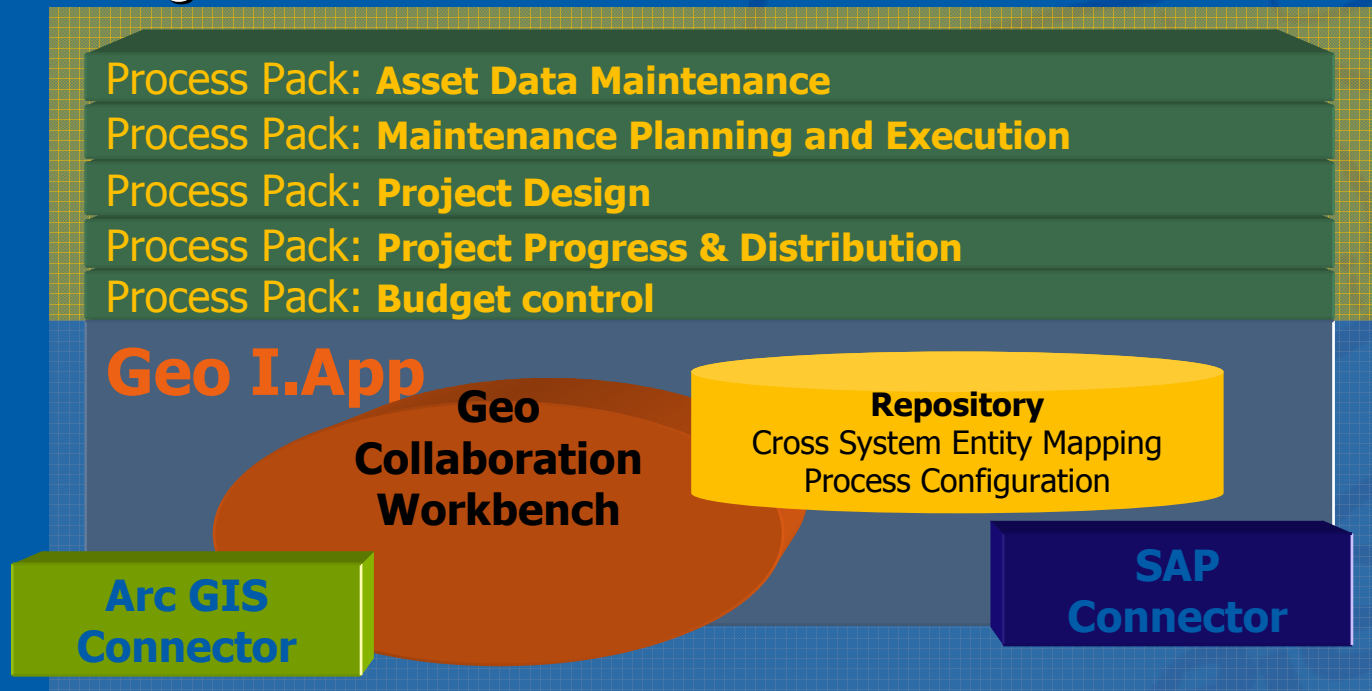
Process Pack: Asset Data Maintenance
Process Pack: Maintenance Planning and Execution
Process Pack: Project Design
Process Pack: Project Progress & Distribution
Process Pack: Budget control

Geo I.App

Geo Collaboration Workbench

Repository
Cross System Entity Mapping
Process Configuration

Arc GIS Connector

SAP Connector